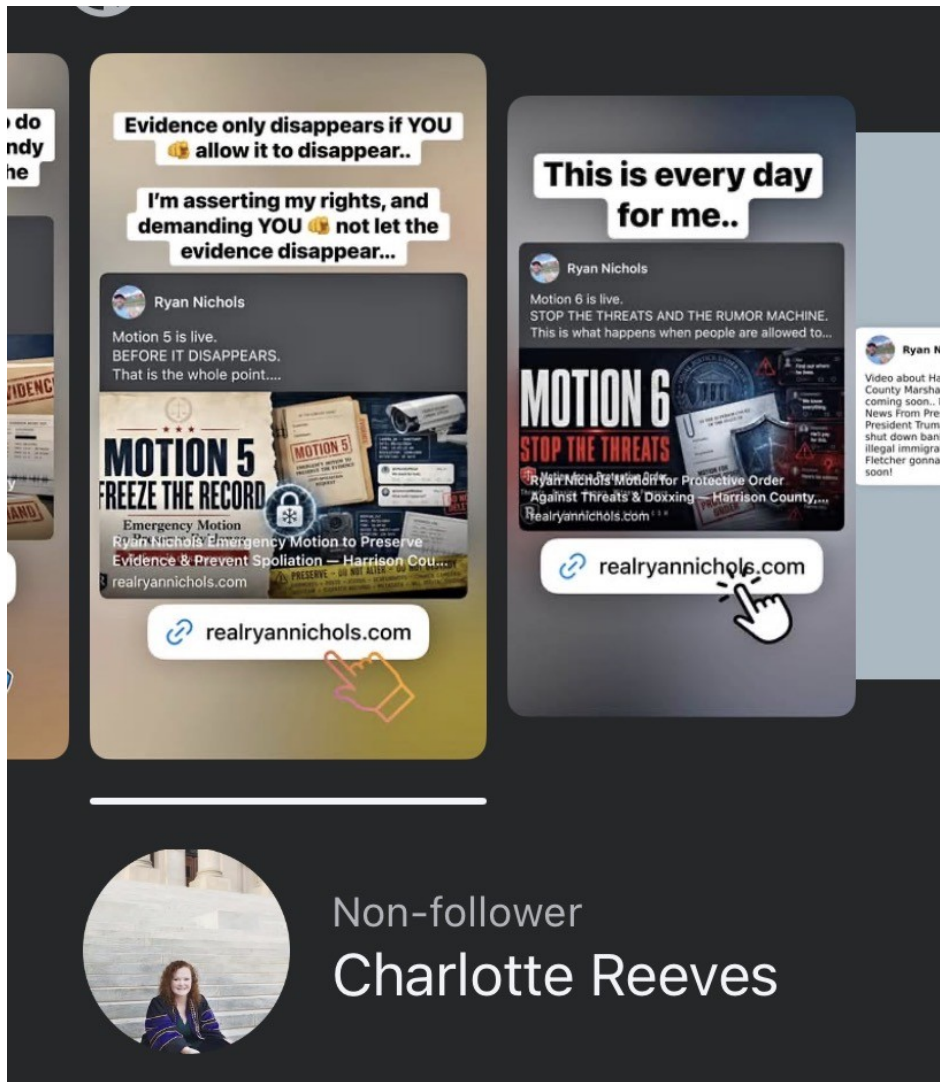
do
ndy
he

IDENC
AND

Evidence only disappears if YOU 👊 allow it to disappear..

I'm asserting my rights, and demanding YOU 👊 not let the evidence disappear...

Ryan Nichols

Motion 5 is live.
BEFORE IT DISAPPEARS.
That is the whole point....

MOTION 5
FREEZE THE RECORD
Emergency Motion

MOTION 5

PRESERVE

Ryan Nichols Emergency Motion to Preserve Evidence & Prevent Spoliation — Harrison Cou...
realryannichols.com

realryannichols.com

This is every day for me..

Ryan Nichols

Motion 6 is live.
STOP THE THREATS AND THE RUMOR MACHINE.
This is what happens when people are allowed to...

MOTION 6
STOP THE THREATS

Ryan Nichols Motion for Protective Order Against Threats & Doxxing — Harrison County,...
realryannichols.com

realryannichols.com

Ryan N
Video about Ha County Marsha coming soon.. News From Pre President Trum shut down ban illegal immigra Fletcher gonna soon!

Non-follower
Charlotte Reeves